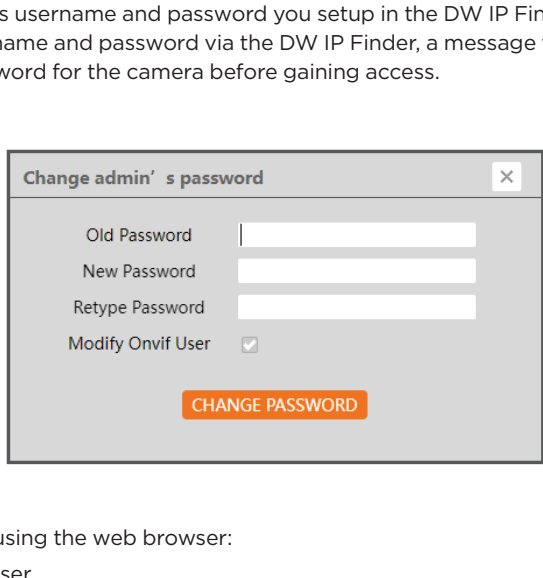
s username and password you setup in the DW IP Fin
name and password via the DW IP Finder, a message
word for the camera before gaining access.

Change admin’s password

×

Old Password

New Password

Retype Password

Modify Onvif User

CHANGE PASSWORD

using the web browser:

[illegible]ser